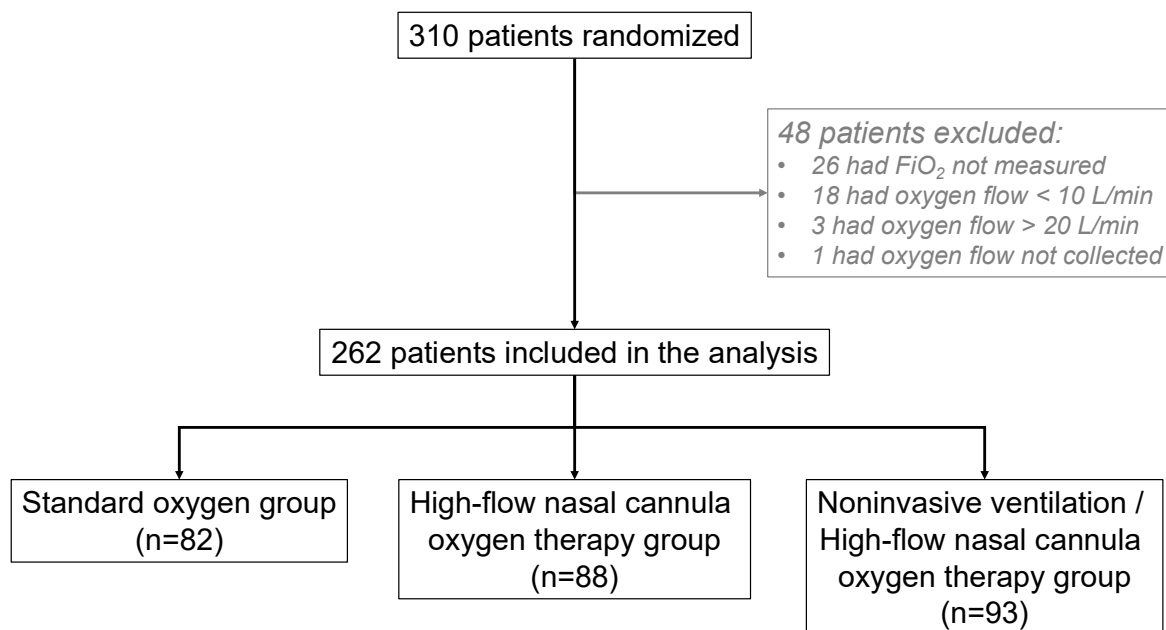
310 patients randomized

48 patients excluded:
• 26 had $FiO_2$ not measured
• 18 had oxygen flow < 10 L/min
• 3 had oxygen flow > 20 L/min
• 1 had oxygen flow not collected

262 patients included in the analysis

Standard oxygen group (n=82)

High-flow nasal cannula oxygen therapy group (n=88)

Noninvasive ventilation / High-flow nasal cannula oxygen therapy group (n=93)